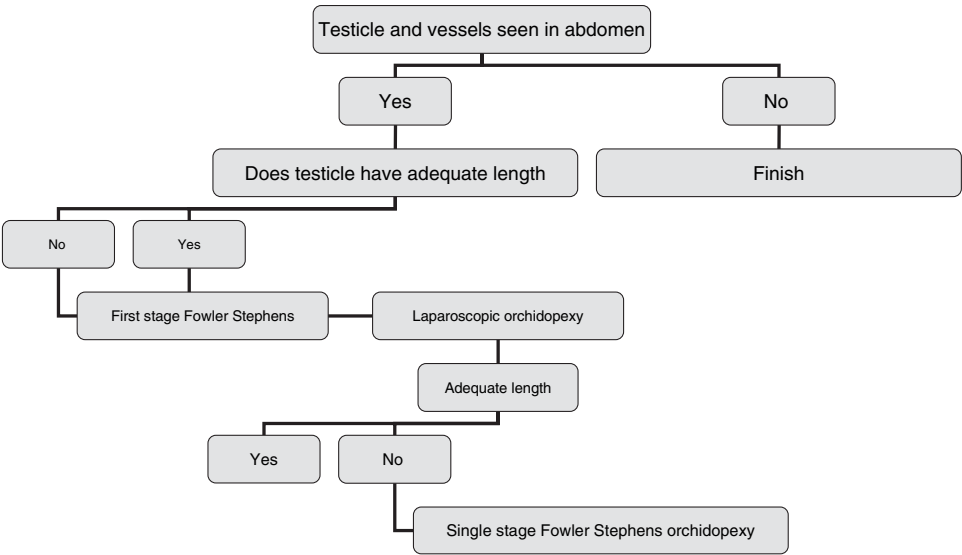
Testicle and vessels seen in abdomen

Yes

No

Does testicle have adequate length

Finish

No

Yes

First stage Fowler Stephens

Laparoscopic orchidopexy

Adequate length

Yes

No

Single stage Fowler Stephens orchidopexy